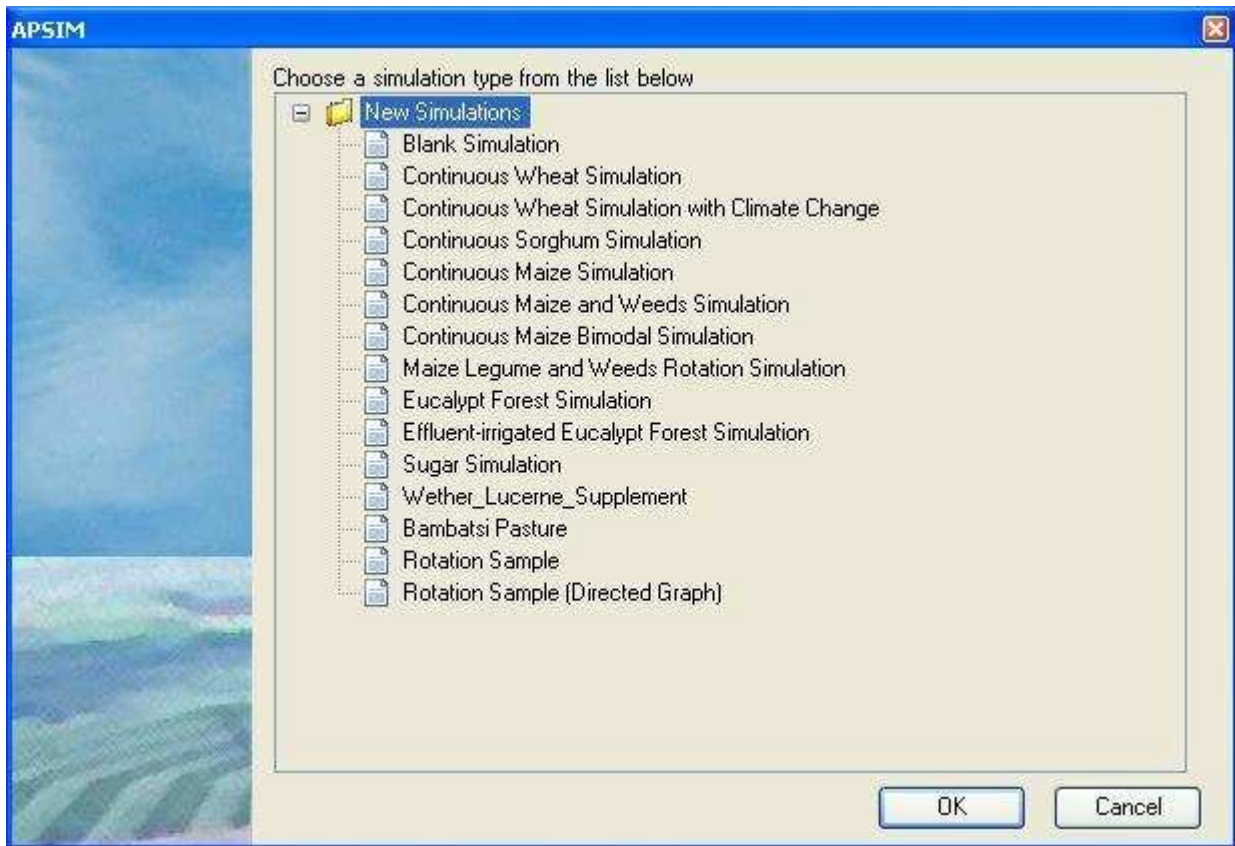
APSIM

Choose a simulation type from the list below

New Simulations
Blank Simulation
Continuous Wheat Simulation
Continuous Wheat Simulation with Climate Change
Continuous Sorghum Simulation
Continuous Maize Simulation
Continuous Maize and Weeds Simulation
Continuous Maize Bimodal Simulation
Maize Legume and Weeds Rotation Simulation
Eucalypt Forest Simulation
Effluent-irrigated Eucalypt Forest Simulation
Sugar Simulation
Wether_Lucerne_Supplement
Bambatsi Pasture
Rotation Sample
Rotation Sample (Directed Graph)

OK
Cancel